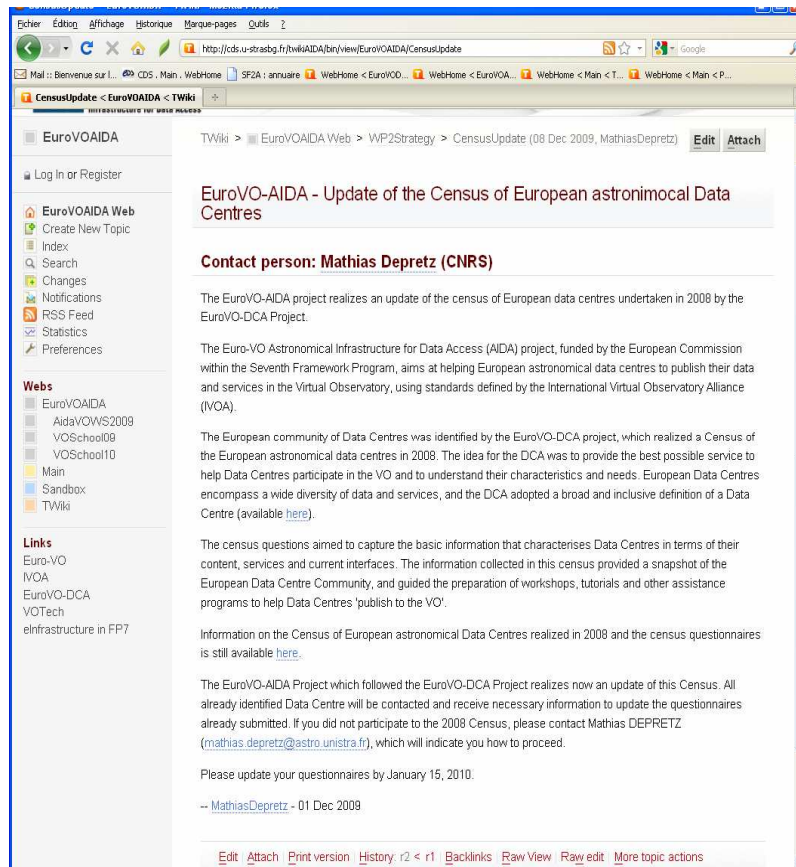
Fichier Édition Affichage Historique Marque-pages Outils ?

http://cds.u-strasbg.fr/twiki/AIDA/bin/view/EuroVOAIDA/CensusUpdate

Google

Mail :: Bienvenue sur l... CDS . Main . WebHome SF2A : annuaire WebHome < EuroVOD... WebHome < EuroVOA... WebHome < Main < T... WebHome < Main < P...

CensusUpdate < EuroVOAIDA < TWiki

EuroVOAIDA

Log In or Register

EuroVOAIDA Web
Create New Topic
Index
Search
Changes
Notifications
RSS Feed
Statistics
Preferences

Webs
EuroVOAIDA
AidaVOWS2009
VOSchool09
VOSchool10
Main
Sandbox
TWiki

Links
Euro-VO
IVOA
EuroVO-DCA
VOTech
eInfrastructure in FP7

TWiki > EuroVOAIDA Web > WP2Strategy > CensusUpdate (08 Dec 2009, MathiasDepretz)

Edit Attach

EuroVO-AIDA - Update of the Census of European astronimocal Data Centres

Contact person: Mathias Depretz (CNRS)

The EuroVO-AIDA project realizes an update of the census of European data centres undertaken in 2008 by the EuroVO-DCA Project.

The Euro-VO Astronomical Infrastructure for Data Access (AIDA) project, funded by the European Commission within the Seventh Framework Program, aims at helping European astronomical data centres to publish their data and services in the Virtual Observatory, using standards defined by the International Virtual Observatory Alliance (IVOA).

The European community of Data Centres was identified by the EuroVO-DCA project, which realized a Census of the European astronomical data centres in 2008. The idea for the DCA was to provide the best possible service to help Data Centres participate in the VO and to understand their characteristics and needs. European Data Centres encompass a wide diversity of data and services, and the DCA adopted a broad and inclusive definition of a Data Centre (available here).

The census questions aimed to capture the basic information that characterises Data Centres in terms of their content, services and current interfaces. The information collected in this census provided a snapshot of the European Data Centre Community, and guided the preparation of workshops, tutorials and other assistance programs to help Data Centres 'publish to the VO'.

Information on the Census of European astronomical Data Centres realized in 2008 and the census questionnaires is still available here.

The EuroVO-AIDA Project which followed the EuroVO-DCA Project realizes now an update of this Census. All already identified Data Centre will be contacted and receive necessary information to update the questionnaires already submitted. If you did not participate to the 2008 Census, please contact Mathias DEPRETZ (mathias.depretz@astro.unistra.fr), which will indicate you how to proceed.

Please update your questionnaires by January 15, 2010.

-- MathiasDepretz - 01 Dec 2009

Edit | Attach | Print version | History: r2 < r1 | Backlinks | Raw View | Raw edit | More topic actions